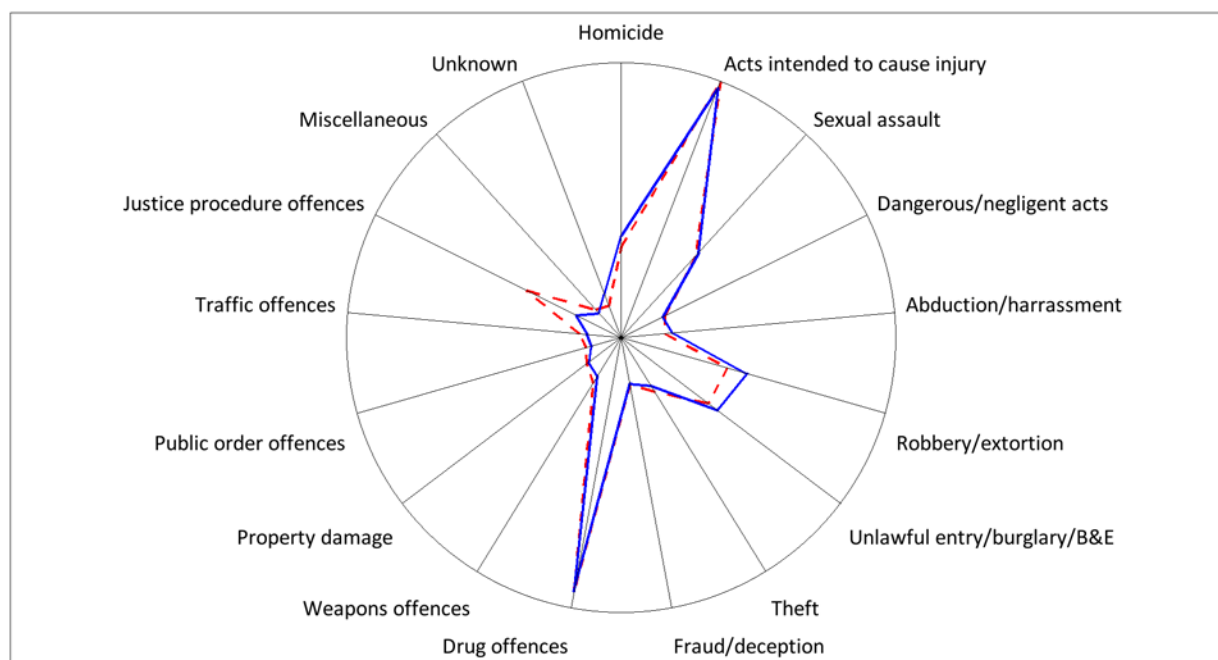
Homicide
Acts intended to cause injury
Sexual assault
Dangerous/negligent acts
Abduction/harrassment
Robbery/extortion
Unlawful entry/burglary/B&E
Theft
Fraud/deception
Drug offences
Weapons offences
Property damage
Public order offences
Traffic offences
Justice procedure offences
Miscellaneous
Unknown